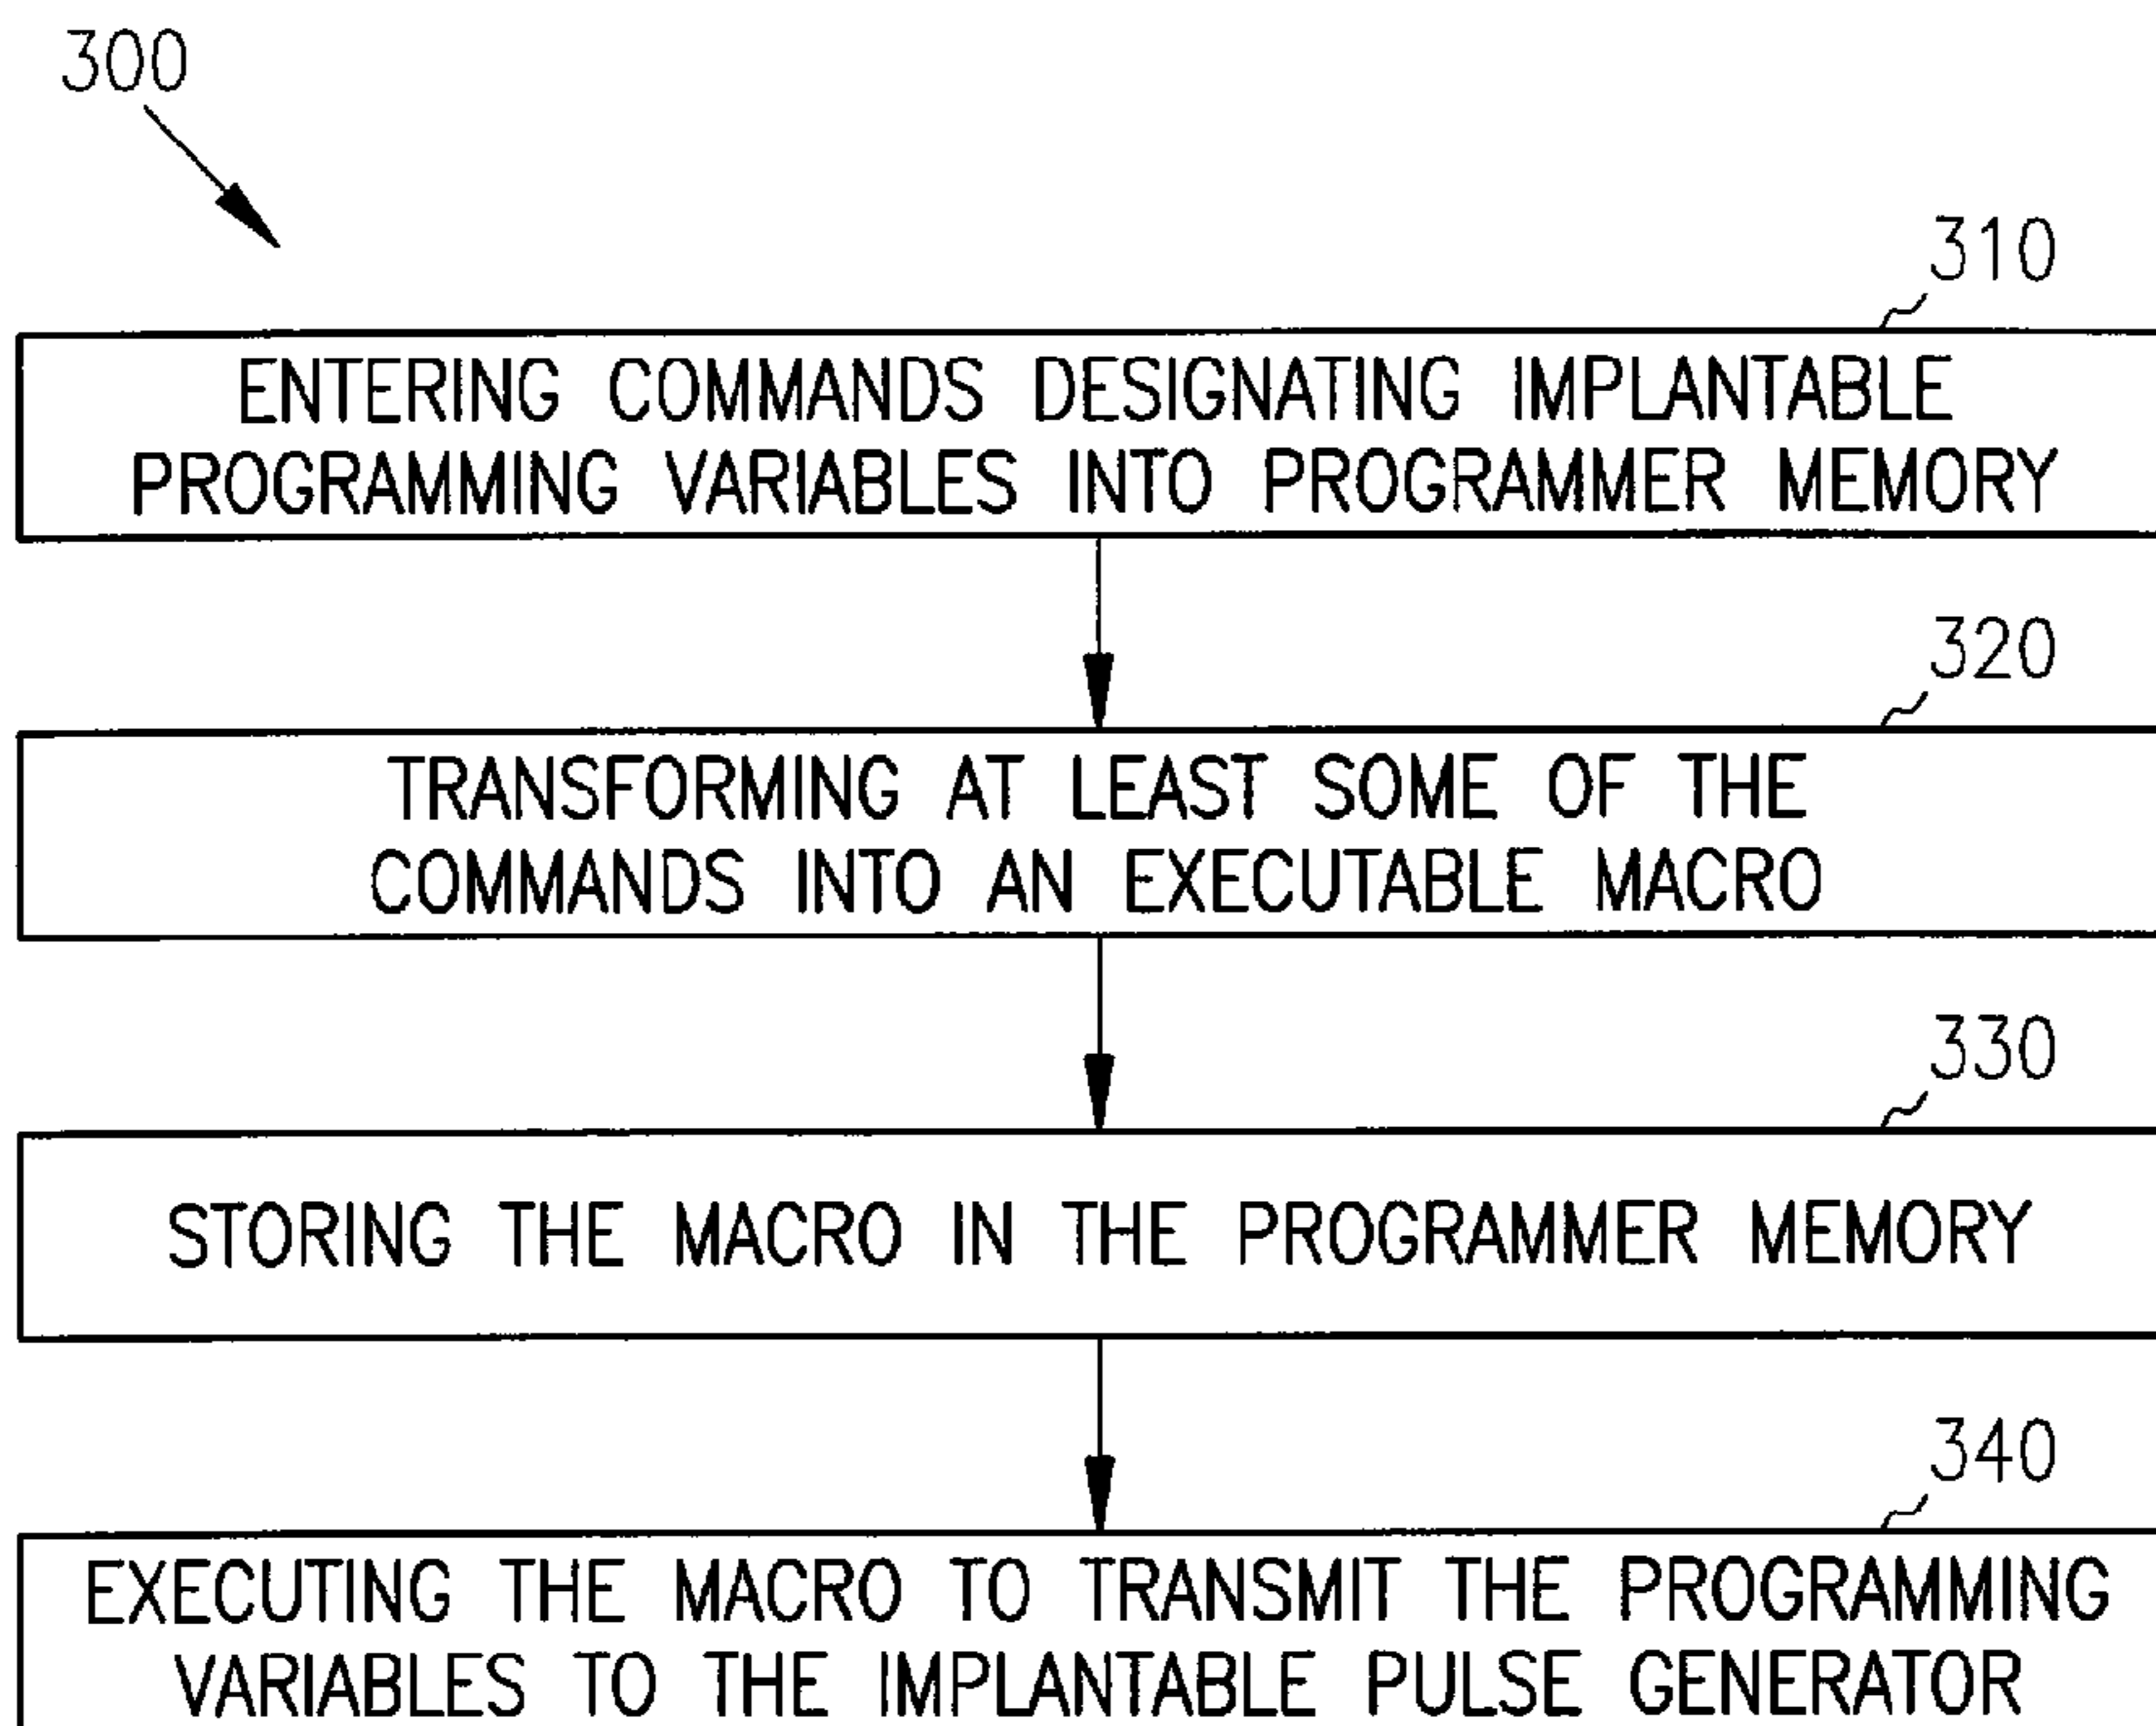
300

310

ENTERING COMMANDS DESIGNATING IMPLANTABLE PROGRAMMING VARIABLES INTO PROGRAMMER MEMORY

320

TRANSFORMING AT LEAST SOME OF THE COMMANDS INTO AN EXECUTABLE MACRO

330

STORING THE MACRO IN THE PROGRAMMER MEMORY

340

EXECUTING THE MACRO TO TRANSMIT THE PROGRAMMING VARIABLES TO THE IMPLANTABLE PULSE GENERATOR